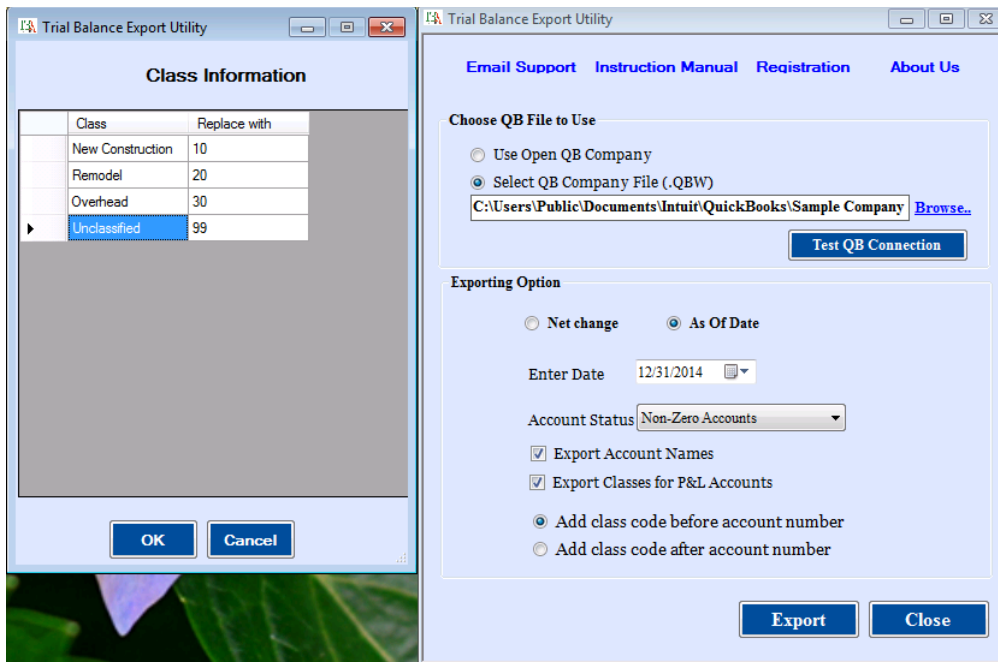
Trial Balance Export Utility

Class Information

| Class | Replace with |
|---|---|
| New Construction | 10 |
| Remodel | 20 |
| Overhead | 30 |
| Unclassified | 99 |

OK Cancel

Trial Balance Export Utility

Email Support Instruction Manual Registration About Us

Choose QB File to Use

Use Open QB Company

Select QB Company File (.QBW)

C:\Users\Public\Documents\Intuit\QuickBooks\Sample Company Browse..

Test QB Connection

Exporting Option

Net change As Of Date

Enter Date 12/31/2014

Account Status Non-Zero Accounts

Export Account Names

Export Classes for P&L Accounts

Add class code before account number

Add class code after account number

Export Close